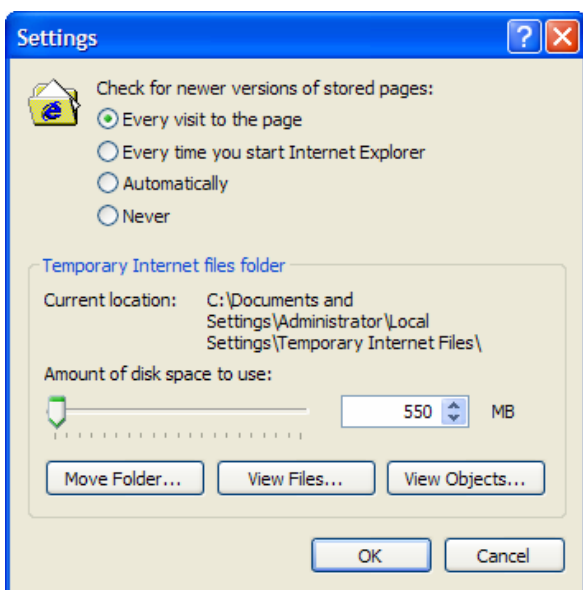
Settings

Check for newer versions of stored pages:
Every visit to the page
Every time you start Internet Explorer
Automatically
Never

Temporary Internet files folder
Current location: C:\Documents and Settings\Administrator\Local Settings\Temporary Internet Files\

Amount of disk space to use:
550 MB

Move Folder... View Files... View Objects...

OK Cancel